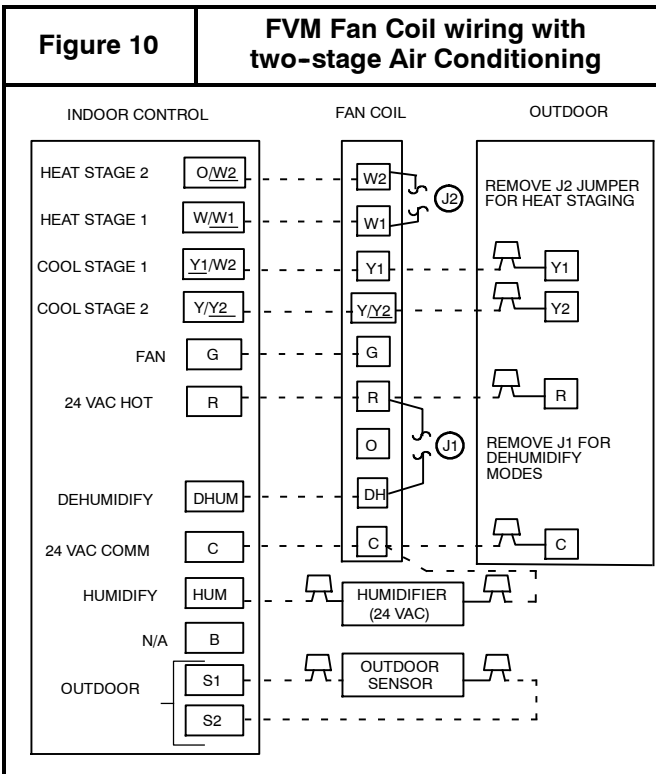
Figure 10

FVM Fan Coil wiring with two-stage Air Conditioning

INDOOR CONTROL

FAN COIL

OUTDOOR

HEAT STAGE 2 | O/W2 | W2

HEAT STAGE 1 | W/W1 | W1

J2

REMOVE J2 JUMPER FOR HEAT STAGING

COOL STAGE 1 | Y1/W2 | Y1 | Y1

COOL STAGE 2 | Y/Y2 | Y/Y2 | Y2

FAN | G | G

24 VAC HOT | R | R | R

O

J1

REMOVE J1 FOR DEHUMIDIFY MODES

DEHUMIDIFY | DHUM | DH

24 VAC COMM | C | C | C

HUMIDIFY | HUM

HUMIDIFIER (24 VAC)

N/A | B

OUTDOOR | S1 | S2

OUTDOOR SENSOR